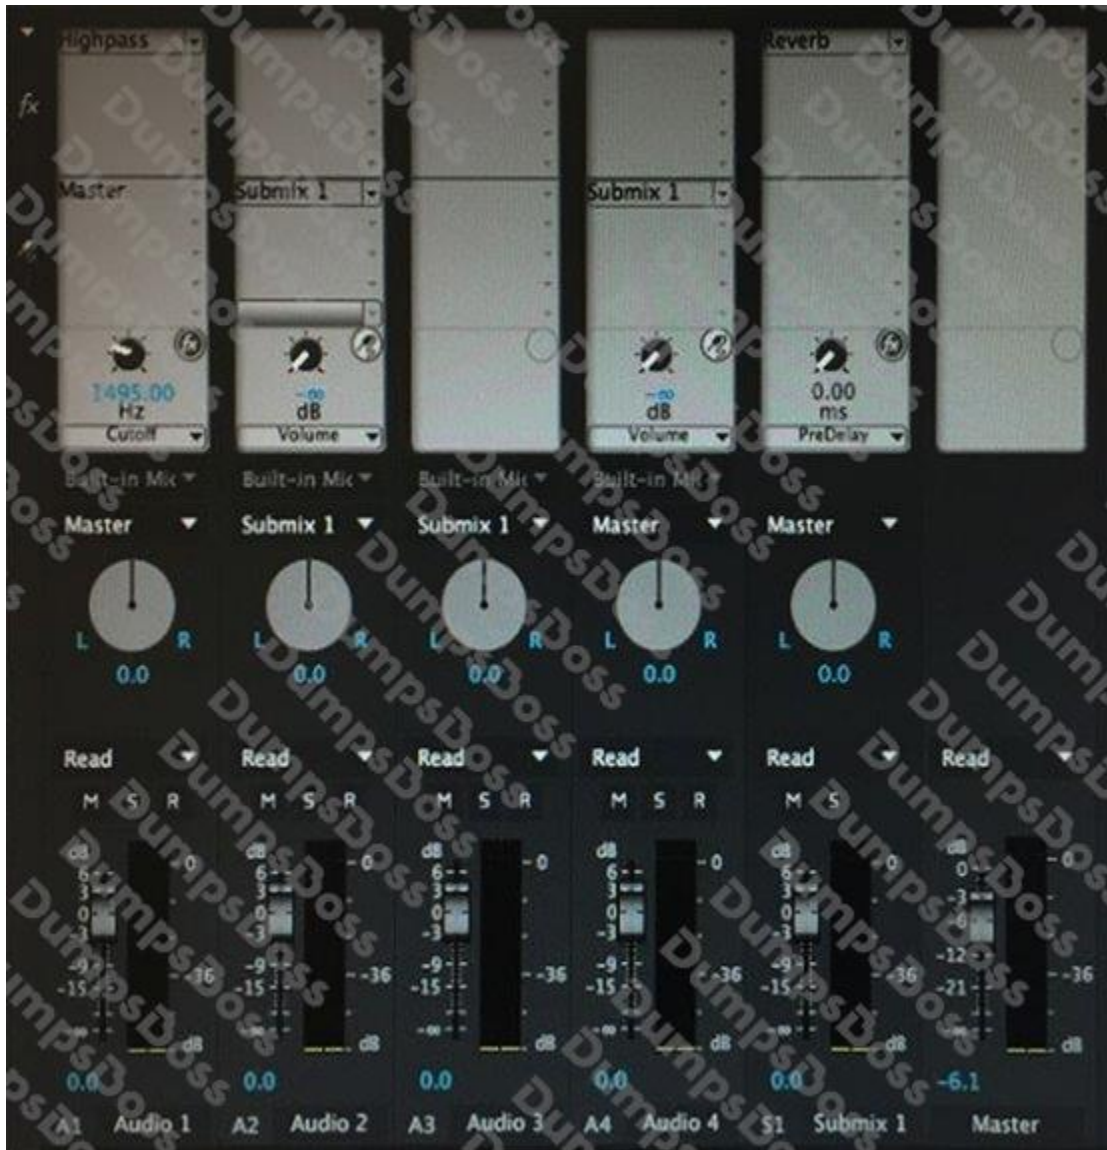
fx

Highpass

Master

Submix 1

Submix 1

Reverb

1495.00 Hz
Cutoff

-∞ dB
Volume

-∞ dB
Volume

0.00 ms
PreDelay

Built-in Mic
Built-in Mic
Built-in Mic
Built-in Mic

Master
Submix 1
Submix 1
Master
Master

L R
0.0
L R
0.0
L R
0.0
L R
0.0
L R
0.0

Read
Read
Read
Read
Read
Read

M S R
M S R
M S R
M S R
M S

dB 6 3 0 -3 -9 -15 -∞ 0 -36 dB
dB 6 3 0 -3 -9 -15 -∞ 0 -36 dB
dB 6 3 0 -3 -9 -15 -∞ 0 -36 dB
dB 6 3 0 -3 -9 -15 -∞ 0 -36 dB
dB 6 3 0 -3 -9 -15 -∞ 0 -36 dB
dB 0 -3 -6 -12 -21 -∞ 0 -36 dB

0.0
0.0
0.0
0.0
0.0
-6.1

A1 Audio 1
A2 Audio 2
A3 Audio 3
A4 Audio 4
S1 Submix 1
Master

DumpsBoss